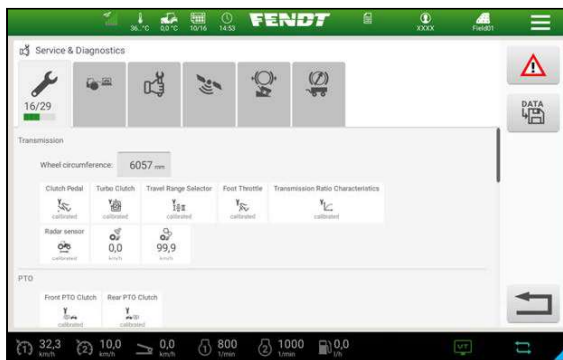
36 °C 0.0 °C 10/16 14:53 FENDT XXXX Field01

Service & Diagnostics

16/29

DATA

Transmission

Wheel circumference: 6057 mm

Clutch Pedal
calibrated

Turbo Clutch
calibrated

Travel Range Selector
calibrated

Foot Throttle
calibrated

Transmission Ratio Characteristics
calibrated

Radar sensor
calibrated

0,0
km/h

99,9
km/h

PTO

Front PTO Clutch
calibrated

Rear PTO Clutch
calibrated

32,3 km/h 10,0 km/h 0,0 km/h 800 1/min 1000 1/min 0,0 l/h